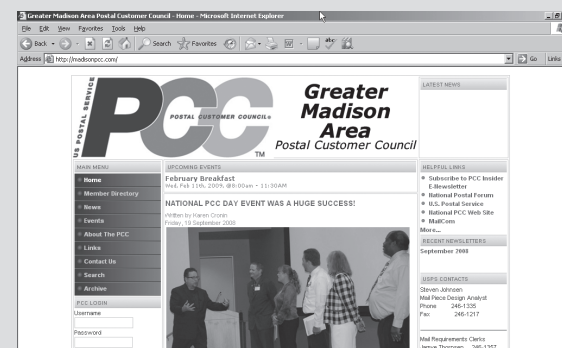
Greater Madison Area Postal Customer Council - Home - Microsoft Internet Explorer

File Edit View Favorites Tools Help

Back Search Favorites

Address http://madisonpcc.com/

Go Links

US POSTAL SERVICE

PCC

POSTAL CUSTOMER COUNCIL®

TM

Greater Madison Area Postal Customer Council

LATEST NEWS

MAIN MENU

Home

Member Directory

News

Events

About The PCC

Links

Contact Us

Search

Archive

PCC LOGIN

Username

Password

UPCOMING EVENTS

February Breakfast

Wed. Feb 11th, 2009, @8:00am - 11:30AM

NATIONAL PCC DAY EVENT WAS A HUGE SUCCESS!

Written by Karen Cronin

Friday, 19 September 2008

HELPFUL LINKS

Subscribe to PCC Insider E-Newsletter

National Postal Forum

U.S. Postal Service

National PCC Web Site

MailCom

More...

RECENT NEWSLETTERS

September 2008

USPS CONTACTS

Steven Johnson

Mail Piece Design Analyst

Phone 246-1335

Fax 246-1217

Mail Requirements Clerks

Janice Thompson 246-1257